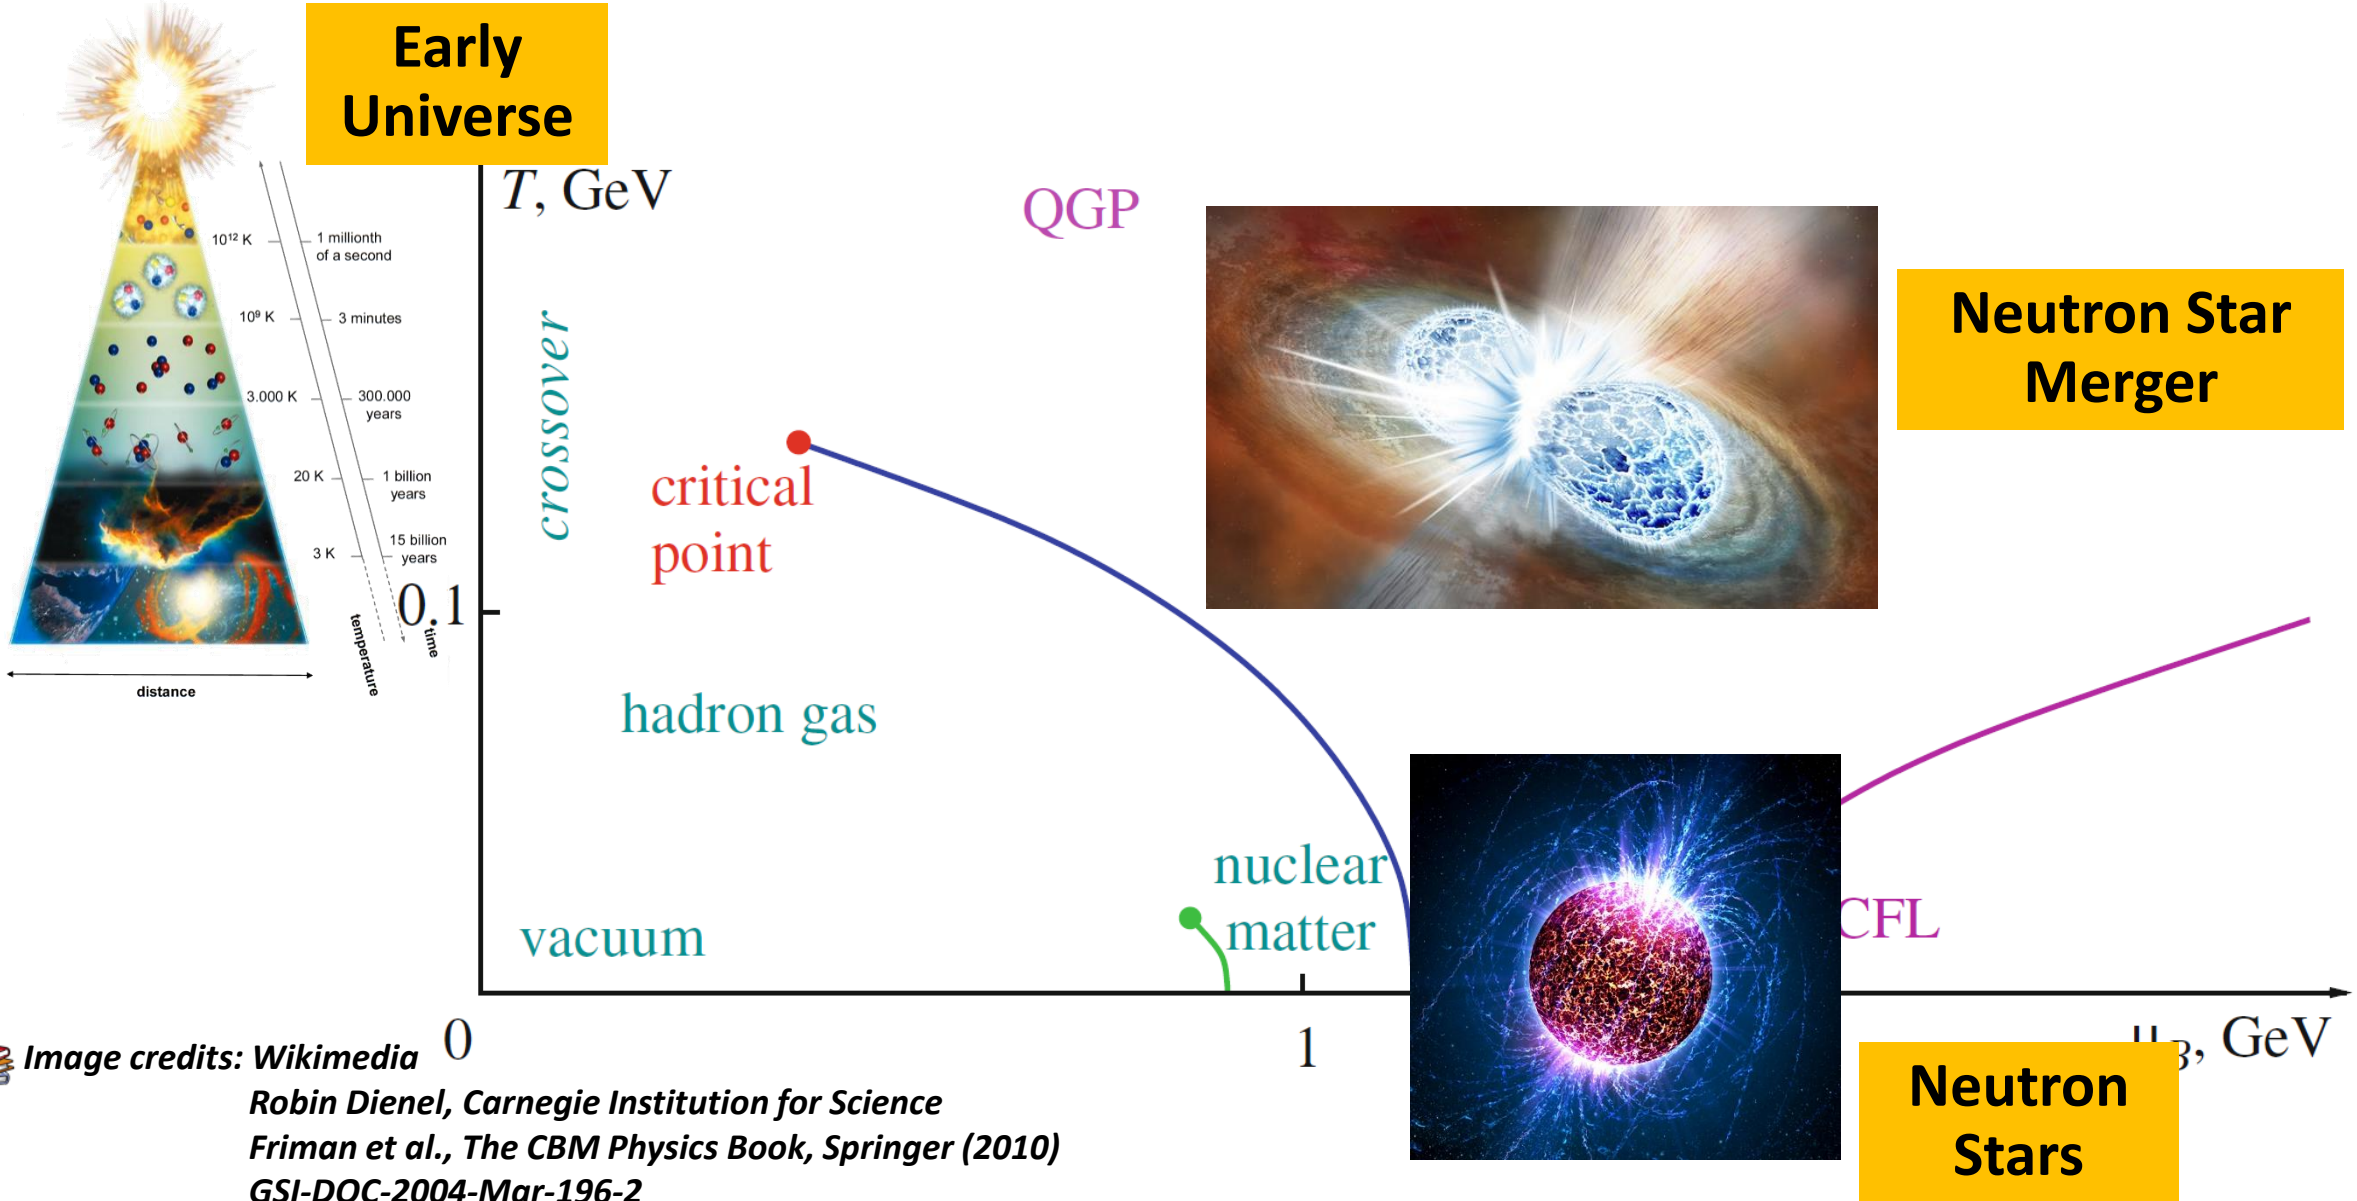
Early Universe

$10^{12}$ K
1 millionth of a second
$10^{9}$ K
3 minutes
3.000 K
300.000 years
20 K
1 billion years
3 K
15 billion years
distance
temperature
time

T, GeV

QGP

Neutron Star Merger

crossover

critical point

0.1

hadron gas

nuclear matter

vacuum

CFL

0

1

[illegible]B, GeV

Neutron Stars

Image credits: Wikimedia
Robin Dienel, Carnegie Institution for Science
Friman et al., The CBM Physics Book, Springer (2010)
GSI-DOC-2004-Mar-196-2